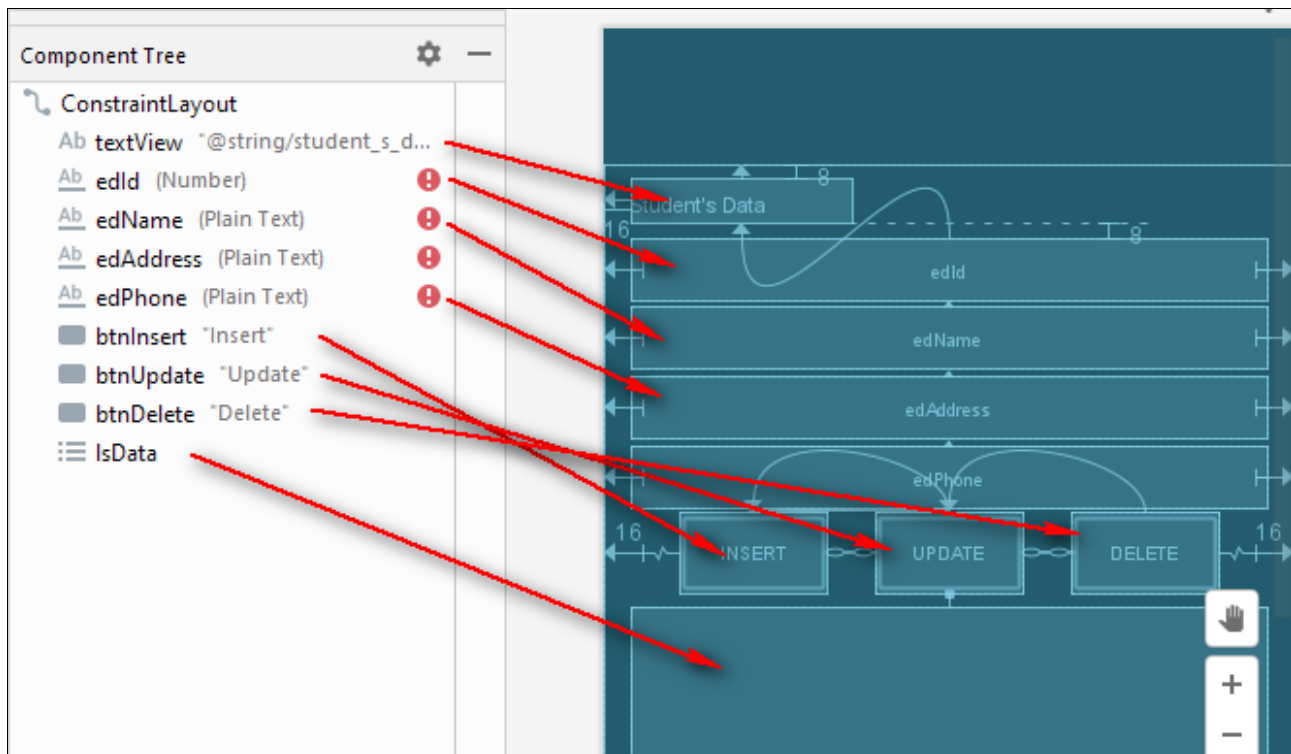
Component Tree

ConstraintLayout
Ab textView "@string/student_s_d...
Ab edId (Number)
Ab edName (Plain Text)
Ab edAddress (Plain Text)
Ab edPhone (Plain Text)
btnInsert "Insert"
btnUpdate "Update"
btnDelete "Delete"
lsData

8
Student's Data
16
8
edId
edName
edAddress
edPhone
16
INSERT
UPDATE
DELETE
16
+
−